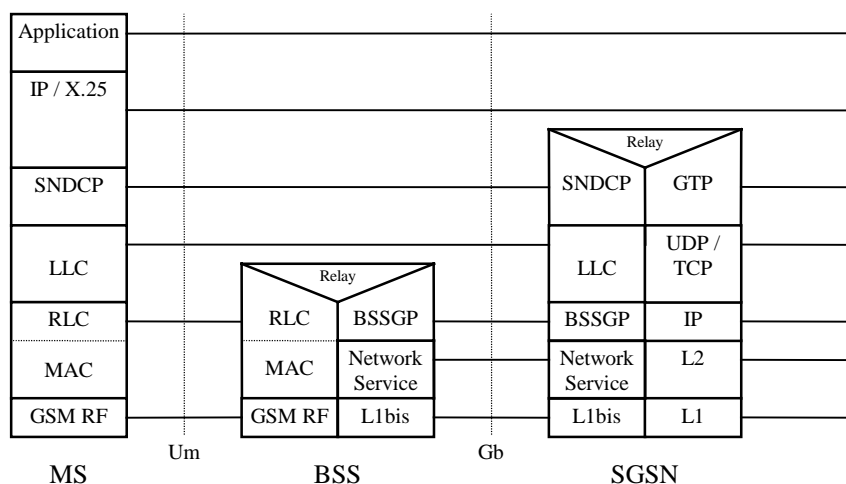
Application

IP / X.25

SNDCP

LLC

RLC

MAC

GSM RF

Relay

RLC | BSSGP

MAC | Network Service

GSM RF | L1bis

Relay

SNDCP | GTP

LLC | UDP / TCP

BSSGP | IP

Network Service | L2

L1bis | L1

Um

Gb

MS

BSS

SGSN